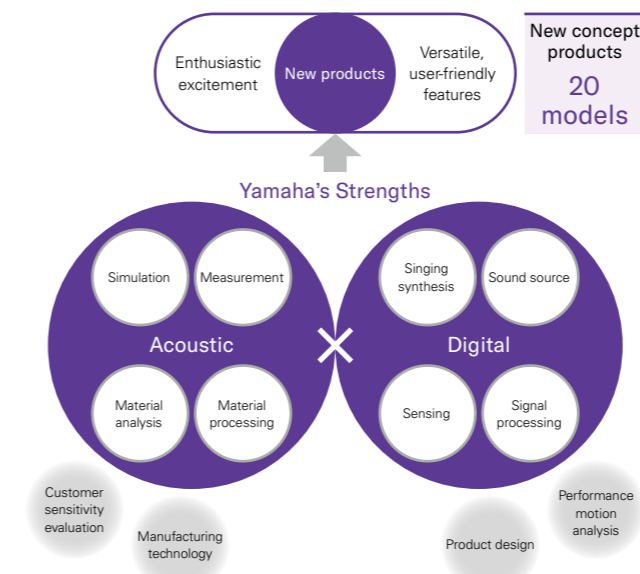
Enthusiastic excitement

New products

Versatile, user-friendly features

New concept products

20 models

Yamaha's Strengths

Simulation

Measurement

Acoustic

Material analysis

Material processing

Singing synthesis

Sound source

Digital

Sensing

Signal processing

Customer sensitivity evaluation

Manufacturing technology

Product design

Performance motion analysis